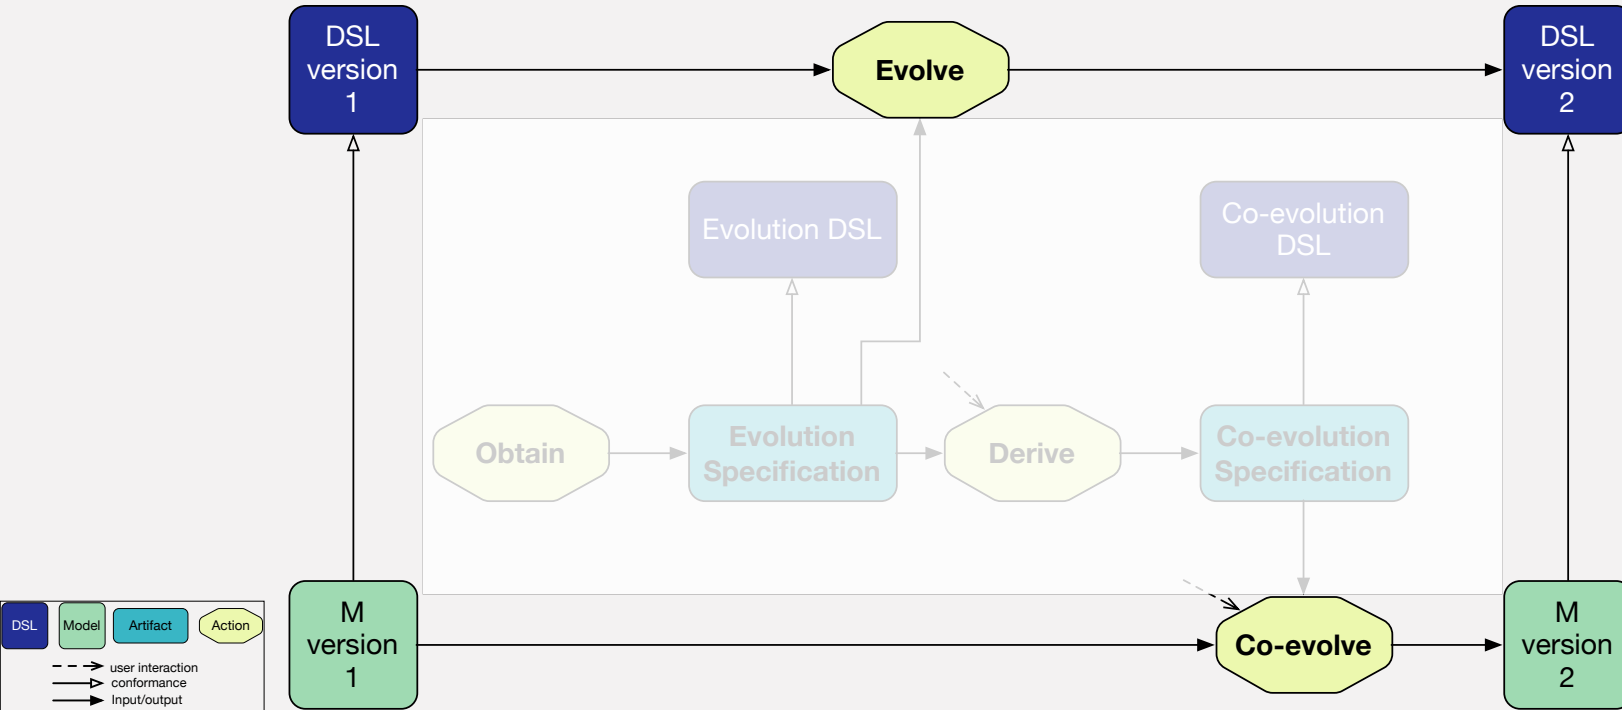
DSL version 1

Evolve

DSL version 2

Evolution DSL

Co-evolution DSL

Obtain

Evolution Specification

Derive

Co-evolution Specification

DSL

Model

Artifact

Action

user interaction

conformance

Input/output

M version 1

Co-evolve

M version 2